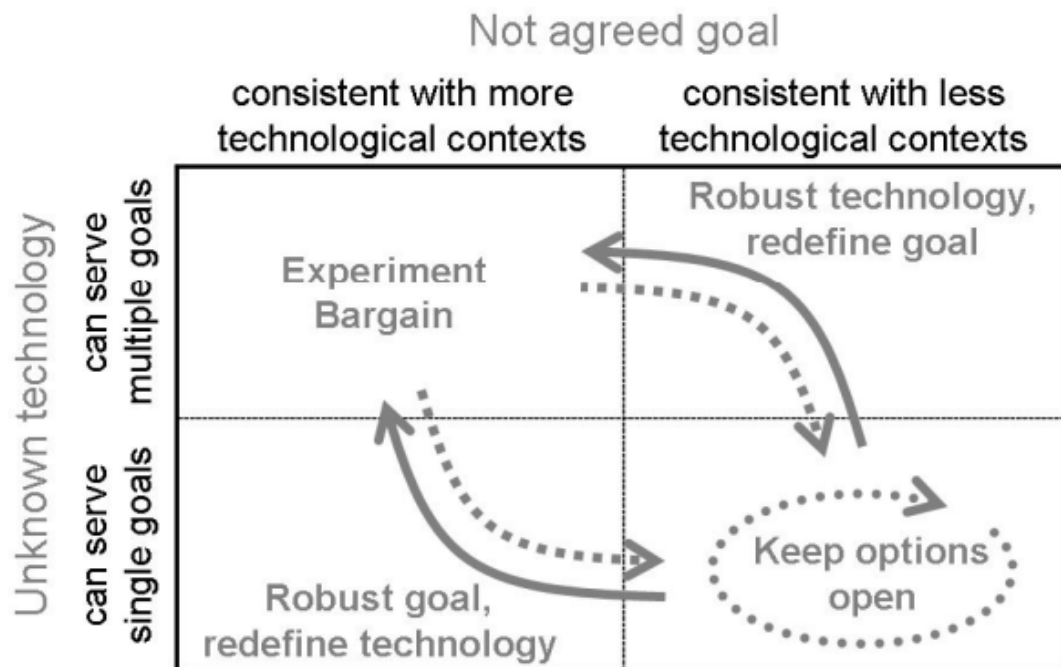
Not agreed goal

consistent with more technological contexts

consistent with less technological contexts

Unknown technology

can serve multiple goals

can serve single goals

Experiment Bargain

Robust technology, redefine goal

Robust goal, redefine technology

Keep options open